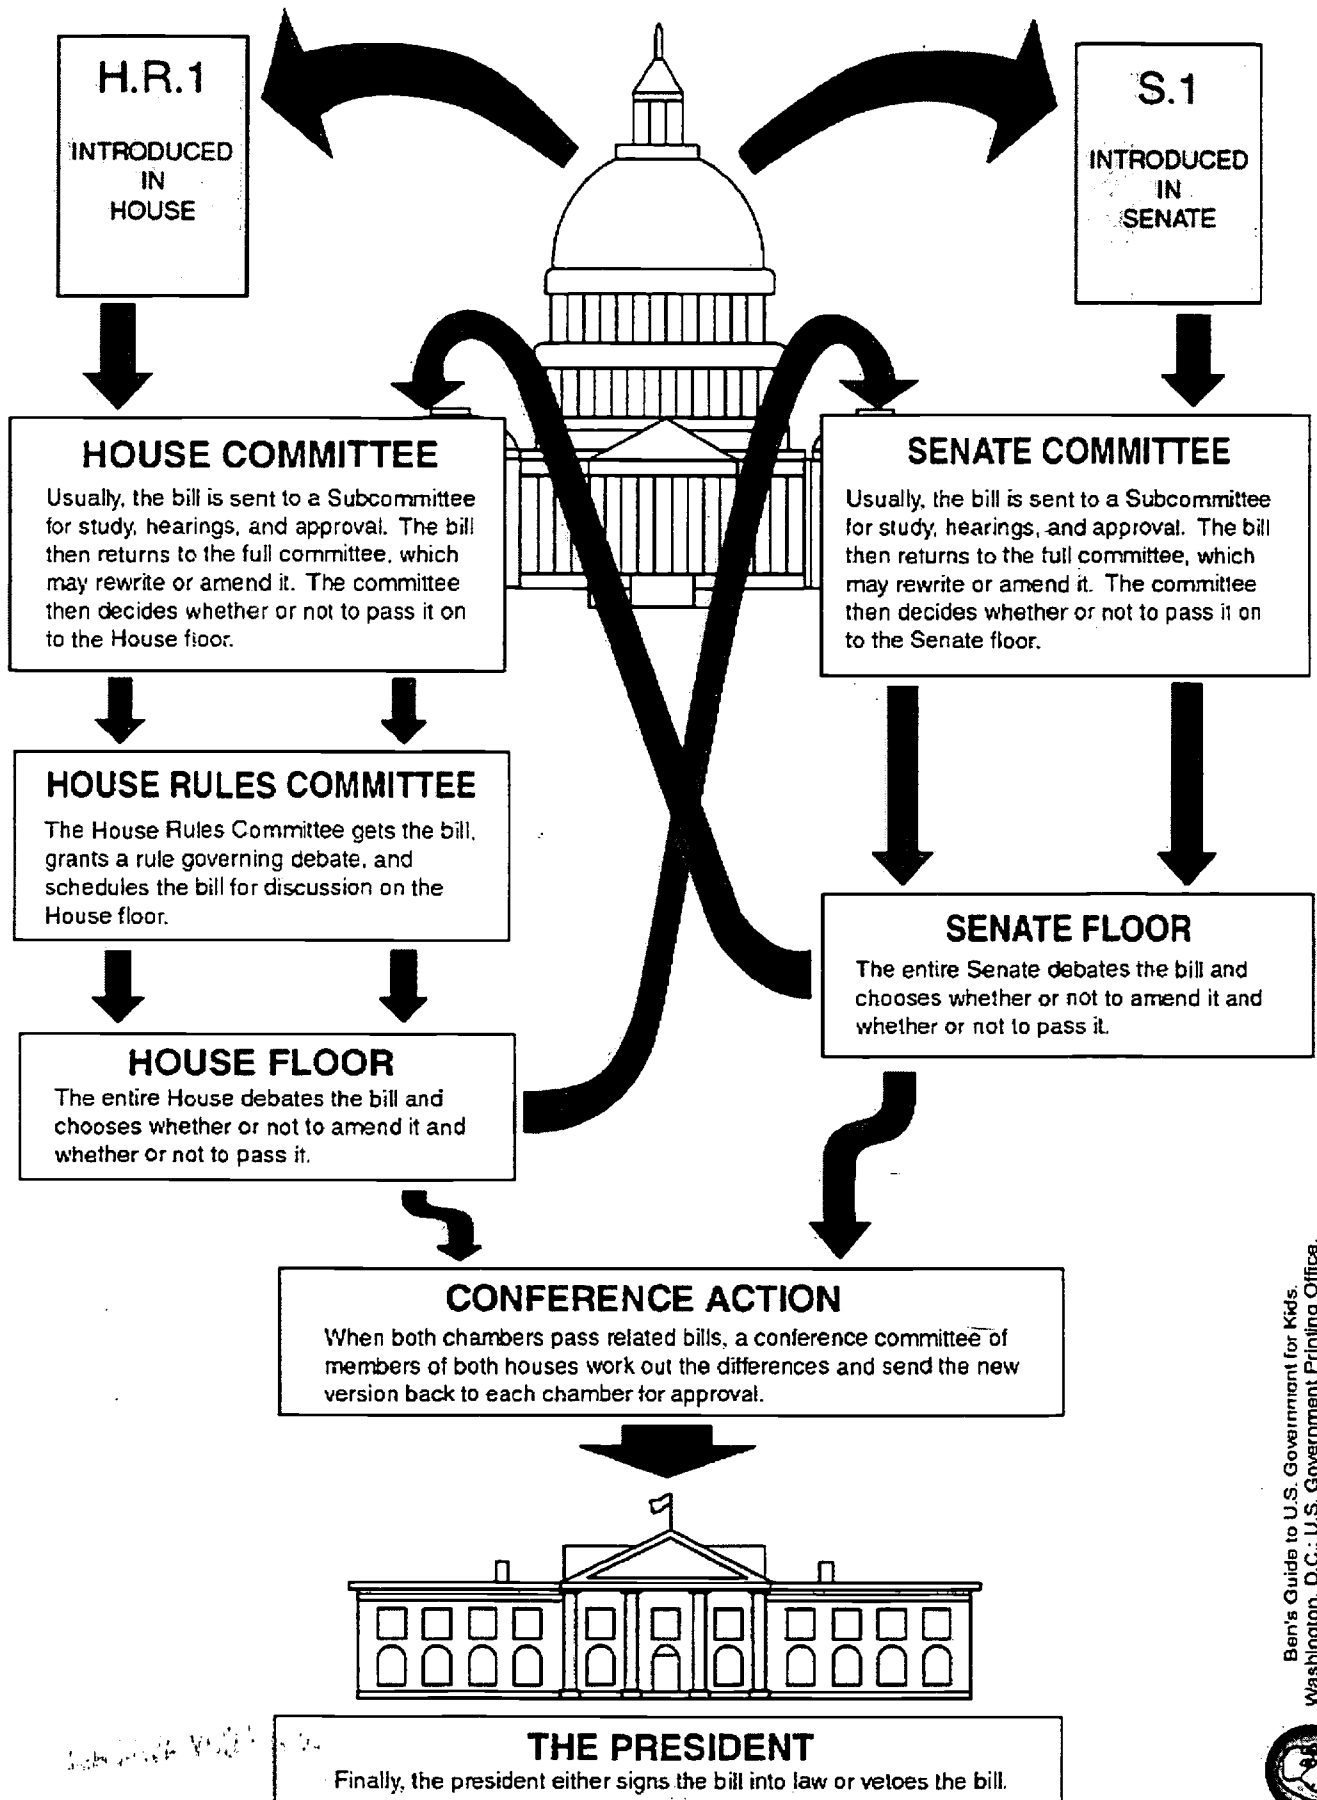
H.R.1

INTRODUCED IN HOUSE

S.1

INTRODUCED IN SENATE

HOUSE COMMITTEE

Usually, the bill is sent to a Subcommittee for study, hearings, and approval. The bill then returns to the full committee, which may rewrite or amend it. The committee then decides whether or not to pass it on to the House floor.

SENATE COMMITTEE

Usually, the bill is sent to a Subcommittee for study, hearings, and approval. The bill then returns to the full committee, which may rewrite or amend it. The committee then decides whether or not to pass it on to the Senate floor.

HOUSE RULES COMMITTEE

The House Rules Committee gets the bill, grants a rule governing debate, and schedules the bill for discussion on the House floor.

SENATE FLOOR

The entire Senate debates the bill and chooses whether or not to amend it and whether or not to pass it.

HOUSE FLOOR

The entire House debates the bill and chooses whether or not to amend it and whether or not to pass it.

CONFERENCE ACTION

When both chambers pass related bills, a conference committee of members of both houses work out the differences and send the new version back to each chamber for approval.

THE PRESIDENT

Finally, the president either signs the bill into law or vetoes the bill.

Ben's Guide to U.S. Government for Kids. Washington, D.C.: U.S. Government Printing Office.